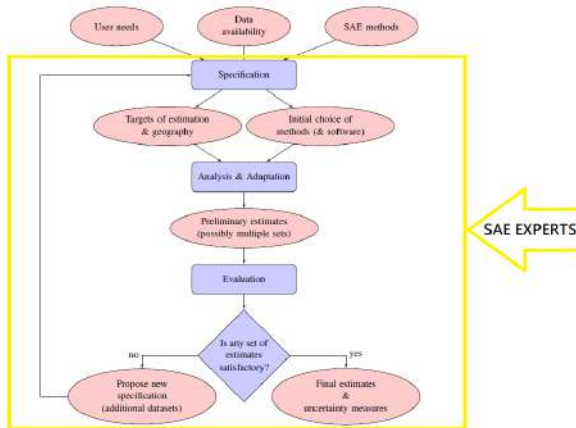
User needs

Data availability

SAE methods

Specification

Targets of estimation & geography

Initial choice of methods (& software)

Analysis & Adaptation

Preliminary estimates (possibly multiple sets)

Evaluation

Is any set of estimates satisfactory?

no

yes

Propose new specification (additional datasets)

Final estimates & uncertainty measures

SAE EXPERTS